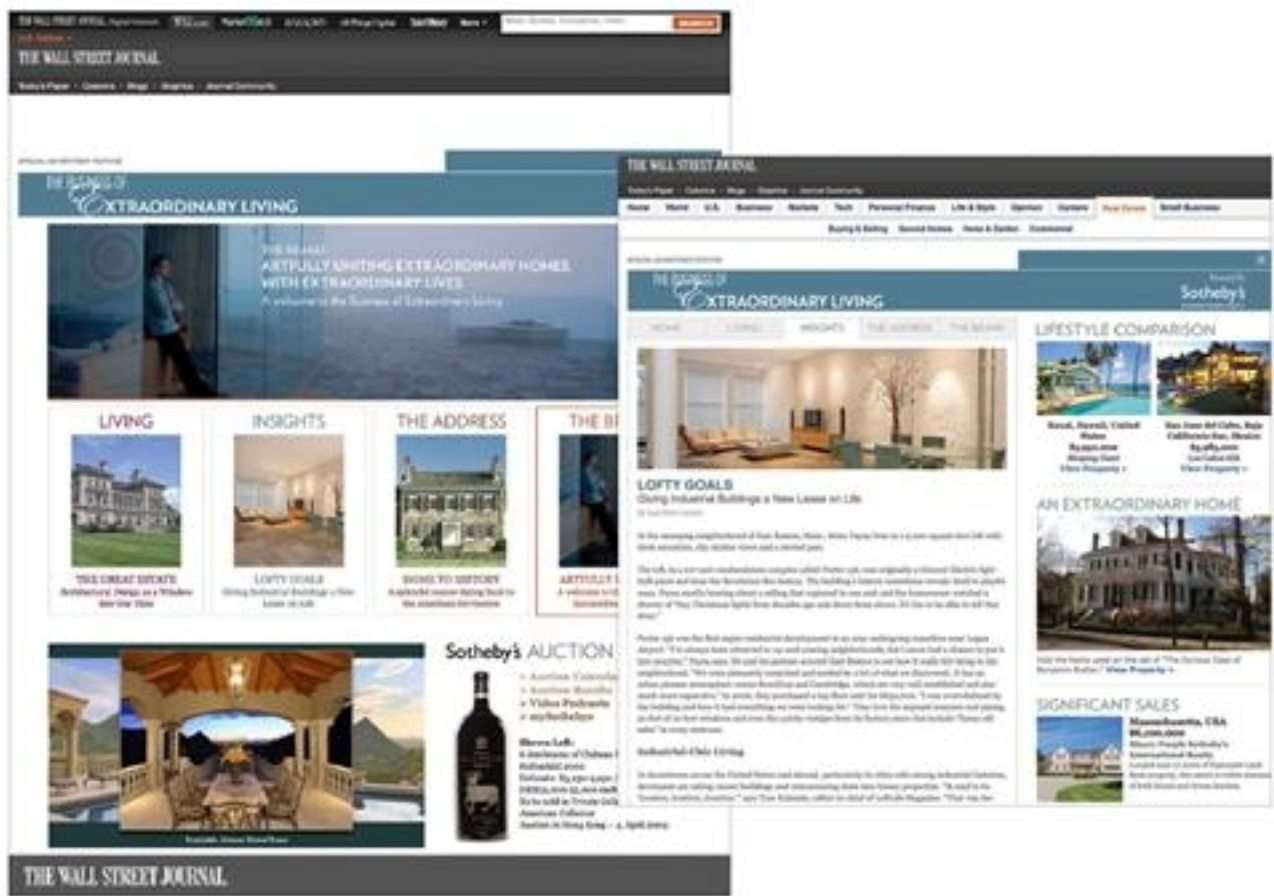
THE WALL STREET JOURNAL.

Today's Paper · Columns · Blogs · Graphics · Journal Community

SEARCH

THE BUSINESS OF EXTRAORDINARY LIVING

THE BRAND
ARTFULLY UNITING EXTRAORDINARY HOMES WITH EXTRAORDINARY LIVES
A welcome to the Business of Extraordinary Living

LIVING

THE GREAT ESTATE
Architectural Design as a Window Into Our Time

INSIGHTS

LOFTY GOALS
Giving Industrial Buildings a New Lease on Life

THE ADDRESS

HOME TO HISTORY
A splendid manor dating back to the American Revolution

THE BR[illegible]

ARTFULLY U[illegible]

Sotheby's AUCTION

Auction Calendar
Auction Results
Video Podcasts
mySothebys

THE WALL STREET JOURNAL.

THE WALL STREET JOURNAL.

Today's Paper · Columns · Blogs · Graphics · Journal Community

Home | World | U.S. | Business | Markets | Tech | Personal Finance | Life & Style | Opinion | Careers | Real Estate | Small Business

Buying & Selling | Second Homes | Home & Garden | Commercial

THE BUSINESS OF EXTRAORDINARY LIVING

Sotheby's

HOME | LIVING | INSIGHTS | THE ADDRESS | THE BRAND

LOFTY GOALS
Giving Industrial Buildings a New Lease on Life

Industrial-Chic Living

LIFESTYLE COMPARISON

Kauai, Hawaii, United States
View Property »

San Jose del Cabo, Baja California Sur, Mexico
View Property »

AN EXTRAORDINARY HOME

View Property »

SIGNIFICANT SALES

Massachusetts, USA